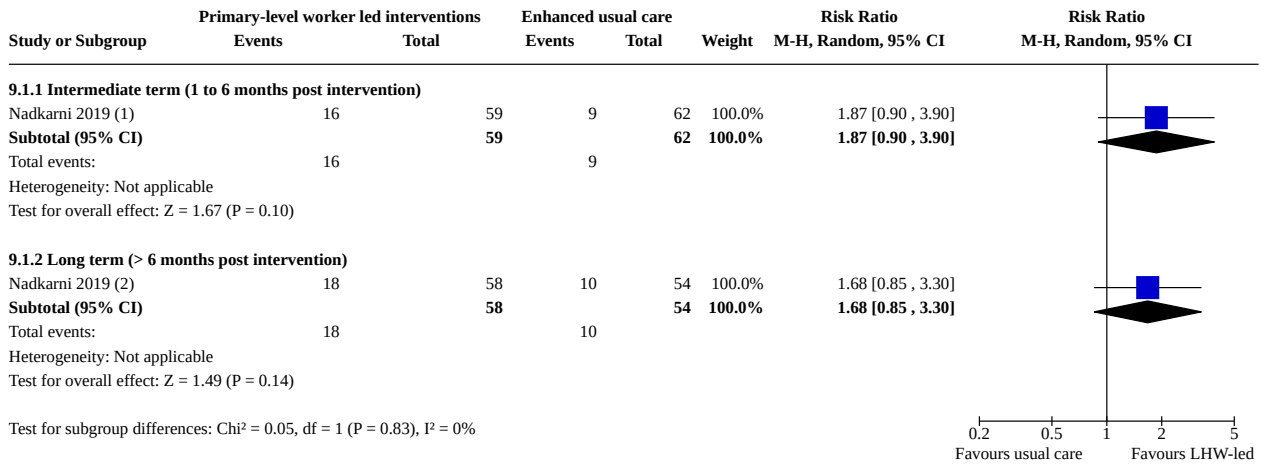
| Study or Subgroup | Primary-level worker led interventions Events | Primary-level worker led interventions Total | Enhanced usual care Events | Enhanced usual care Total | Weight | Risk Ratio M-H, Random, 95% CI |
|---|---|---|---|---|---|---|
| **9.1.1 Intermediate term (1 to 6 months post intervention)** | | | | | | |
| Nadkarni 2019 (1) | 16 | 59 | 9 | 62 | 100.0% | 1.87 [0.90 , 3.90] |
| **Subtotal (95% CI)** | | **59** | | **62** | **100.0%** | **1.87 [0.90 , 3.90]** |
| Total events: | 16 | | 9 | | | |
| Heterogeneity: Not applicable | | | | | | |
| Test for overall effect: Z = 1.67 (P = 0.10) | | | | | | |
| **9.1.2 Long term (> 6 months post intervention)** | | | | | | |
| Nadkarni 2019 (2) | 18 | 58 | 10 | 54 | 100.0% | 1.68 [0.85 , 3.30] |
| **Subtotal (95% CI)** | | **58** | | **54** | **100.0%** | **1.68 [0.85 , 3.30]** |
| Total events: | 18 | | 10 | | | |
| Heterogeneity: Not applicable | | | | | | |
| Test for overall effect: Z = 1.49 (P = 0.14) | | | | | | |

Test for subgroup differences: Chi² = 0.05, df = 1 (P = 0.83), I² = 0%

Risk Ratio
M-H, Random, 95% CI

0.2 0.5 1 2 5
Favours usual care Favours LHW-led